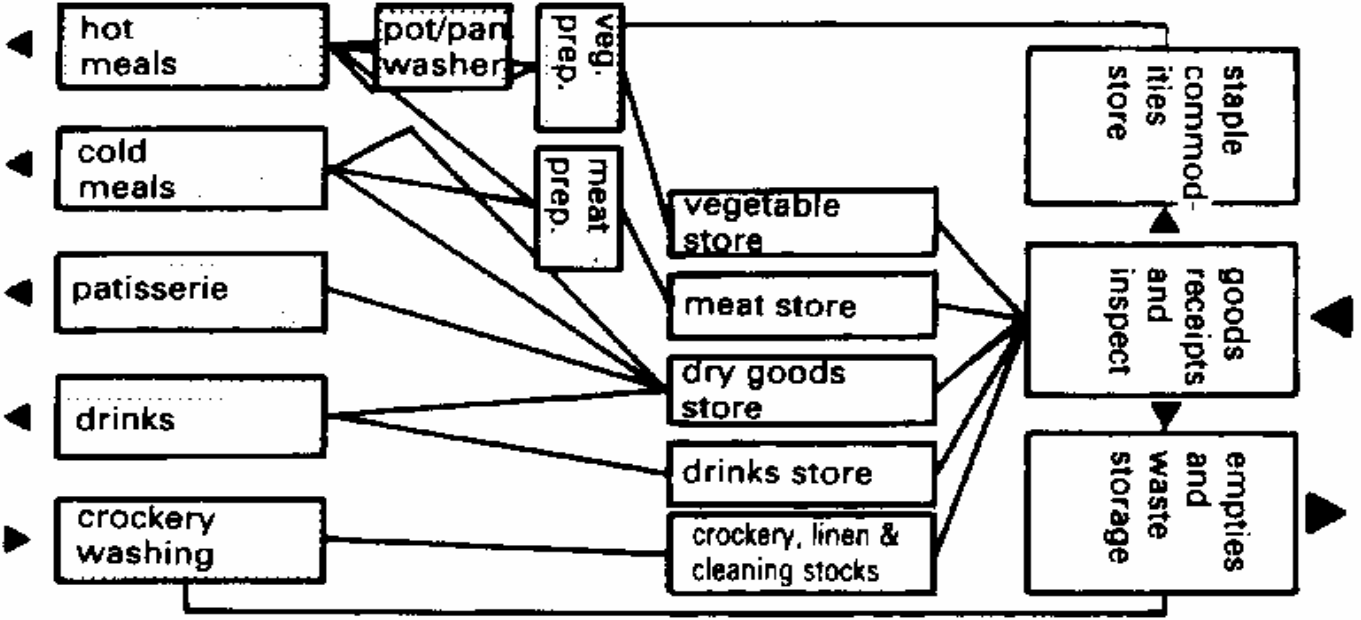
hot meals

pot/pan washer

veg. prep.

staple commodities store

cold meals

meat prep.

vegetable store

goods receipts and inspect

patisserie

meat store

dry goods store

drinks

drinks store

empties and waste storage

crockery washing

crockery, linen & cleaning stocks